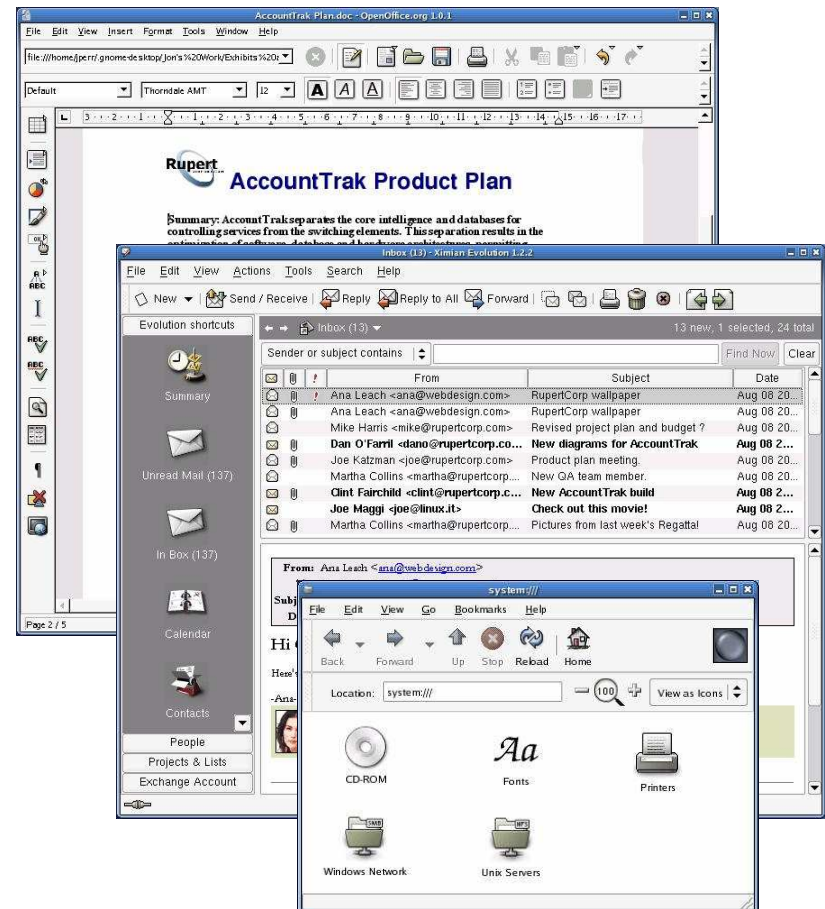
AccountTrak Plan.doc - OpenOffice.org 1.0.1

File Edit View Insert Format Tools Window Help

file:///home/jperr/.gnome-desktop/Jon's%20Work/Exhibits%20

Default Thorndale AMT 12

Rupert

AccountTrak Product Plan

Summary: AccountTrak separates the core intelligence and databases for controlling services from the switching elements. This separation results in the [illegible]

Page 2 / 5

Inbox (13) - Ximian Evolution 1.2.2

File Edit View Actions Tools Search Help

New Send / Receive Reply Reply to All Forward

Evolution shortcuts

Summary

Unread Mail (137)

In Box (137)

Calendar

Contacts

People

Projects & Lists

Exchange Account

Inbox (13)

13 new, 1 selected, 24 total

Sender or subject contains

Find Now Clear

| | | ! | From | Subject | Date |
|---|---|---|---|---|---|
| | | ! | Ana Leach <ana@webdesign.com> | RupertCorp wallpaper | Aug 08 20... |
| | | | Ana Leach <ana@webdesign.com> | RupertCorp wallpaper | Aug 08 20... |
| | | | Mike Harris <mike@rupertcorp.com> | Revised project plan and budget ? | Aug 08 20... |
| | | | Dan O'Farril <dano@rupertcorp.co... | New diagrams for AccountTrak | Aug 08 2... |
| | | | Joe Katzman <joe@rupertcorp.com> | Product plan meeting. | Aug 08 20... |
| | | | Martha Collins <martha@rupertcorp.... | New QA team member. | Aug 08 20... |
| | | | Clint Fairchild <clint@rupertcorp.c... | New AccountTrak build | Aug 08 2... |
| | | | Joe Maggi <joe@linux.it> | Check out this movie! | Aug 08 2... |
| | | | Martha Collins <martha@rupertcorp.... | Pictures from last week's Regatta! | Aug 08 20... |

From: Ana Leach <ana@webdesign.com>

Subj
D

Hi

Here's

-Ana-

system:///

File Edit View Go Bookmarks Help

Back Forward Up Stop Reload Home

Location: system:///

100

View as Icons

CD-ROM

Aa

Fonts

Printers

SMB

Windows Network

NFS

Unix Servers